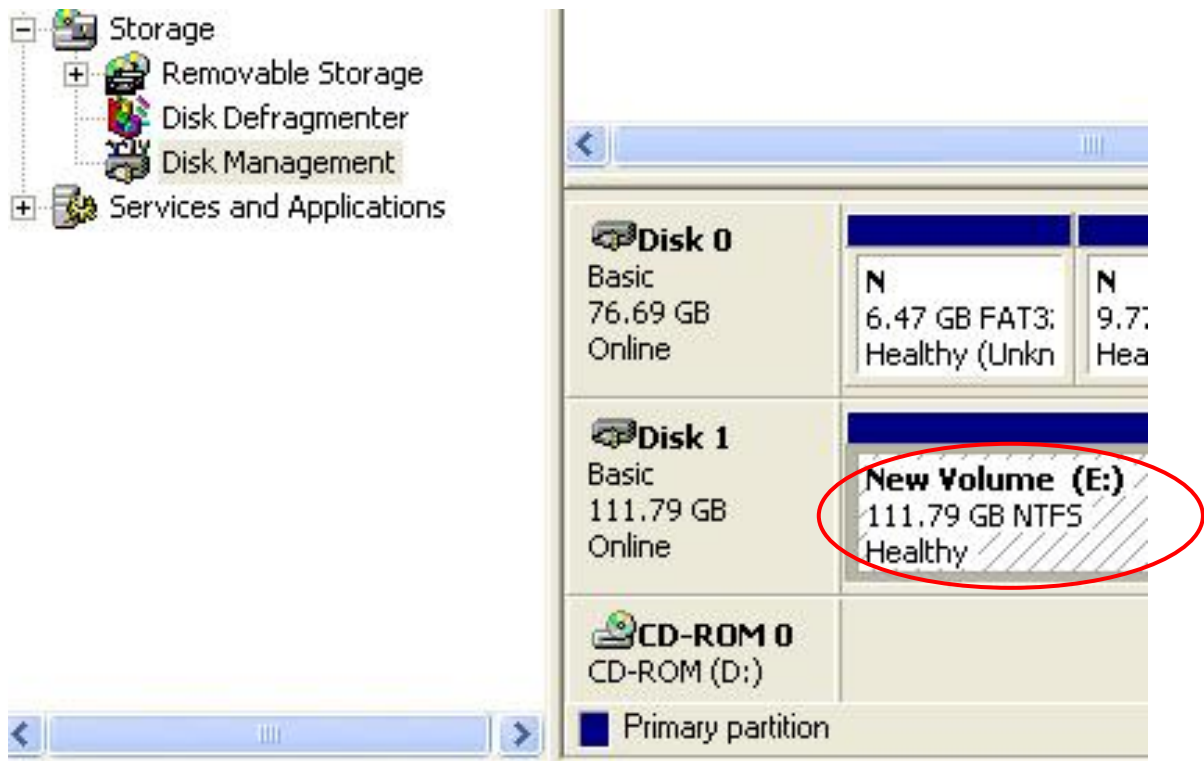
Storage
Removable Storage
Disk Defragmenter
Disk Management
Services and Applications

Disk 0
Basic
76.69 GB
Online

N
6.47 GB FAT3:
Healthy (Unkn

N
9.7
Hea

Disk 1
Basic
111.79 GB
Online

New Volume (E:)
111.79 GB NTFS
Healthy

CD-ROM 0
CD-ROM (D:)

Primary partition